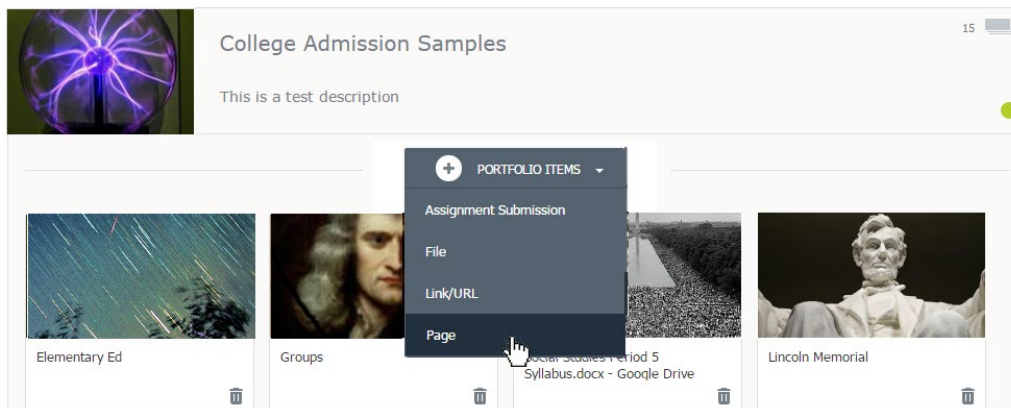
College Admission Samples

This is a test description

15

PORTFOLIO ITEMS

Assignment Submission

File

Link/URL

Page

Elementary Ed

Groups

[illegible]ocial Studies Period 5 Syllabus.docx - Google Drive

Lincoln Memorial